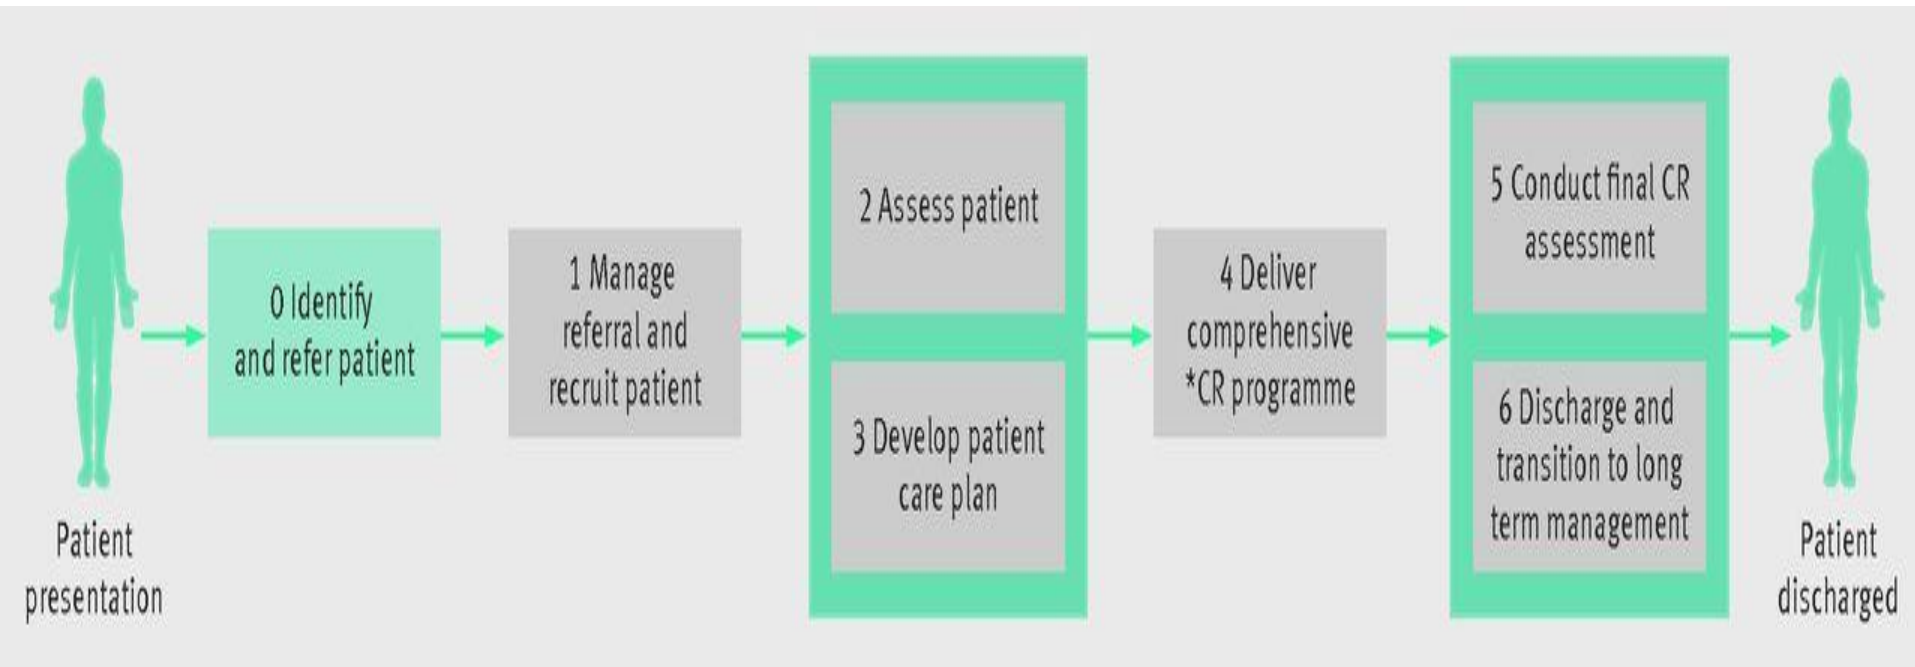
Patient presentation

0 Identify and refer patient

1 Manage referral and recruit patient

2 Assess patient

3 Develop patient care plan

4 Deliver comprehensive *CR programme

5 Conduct final CR assessment

6 Discharge and transition to long term management

Patient discharged